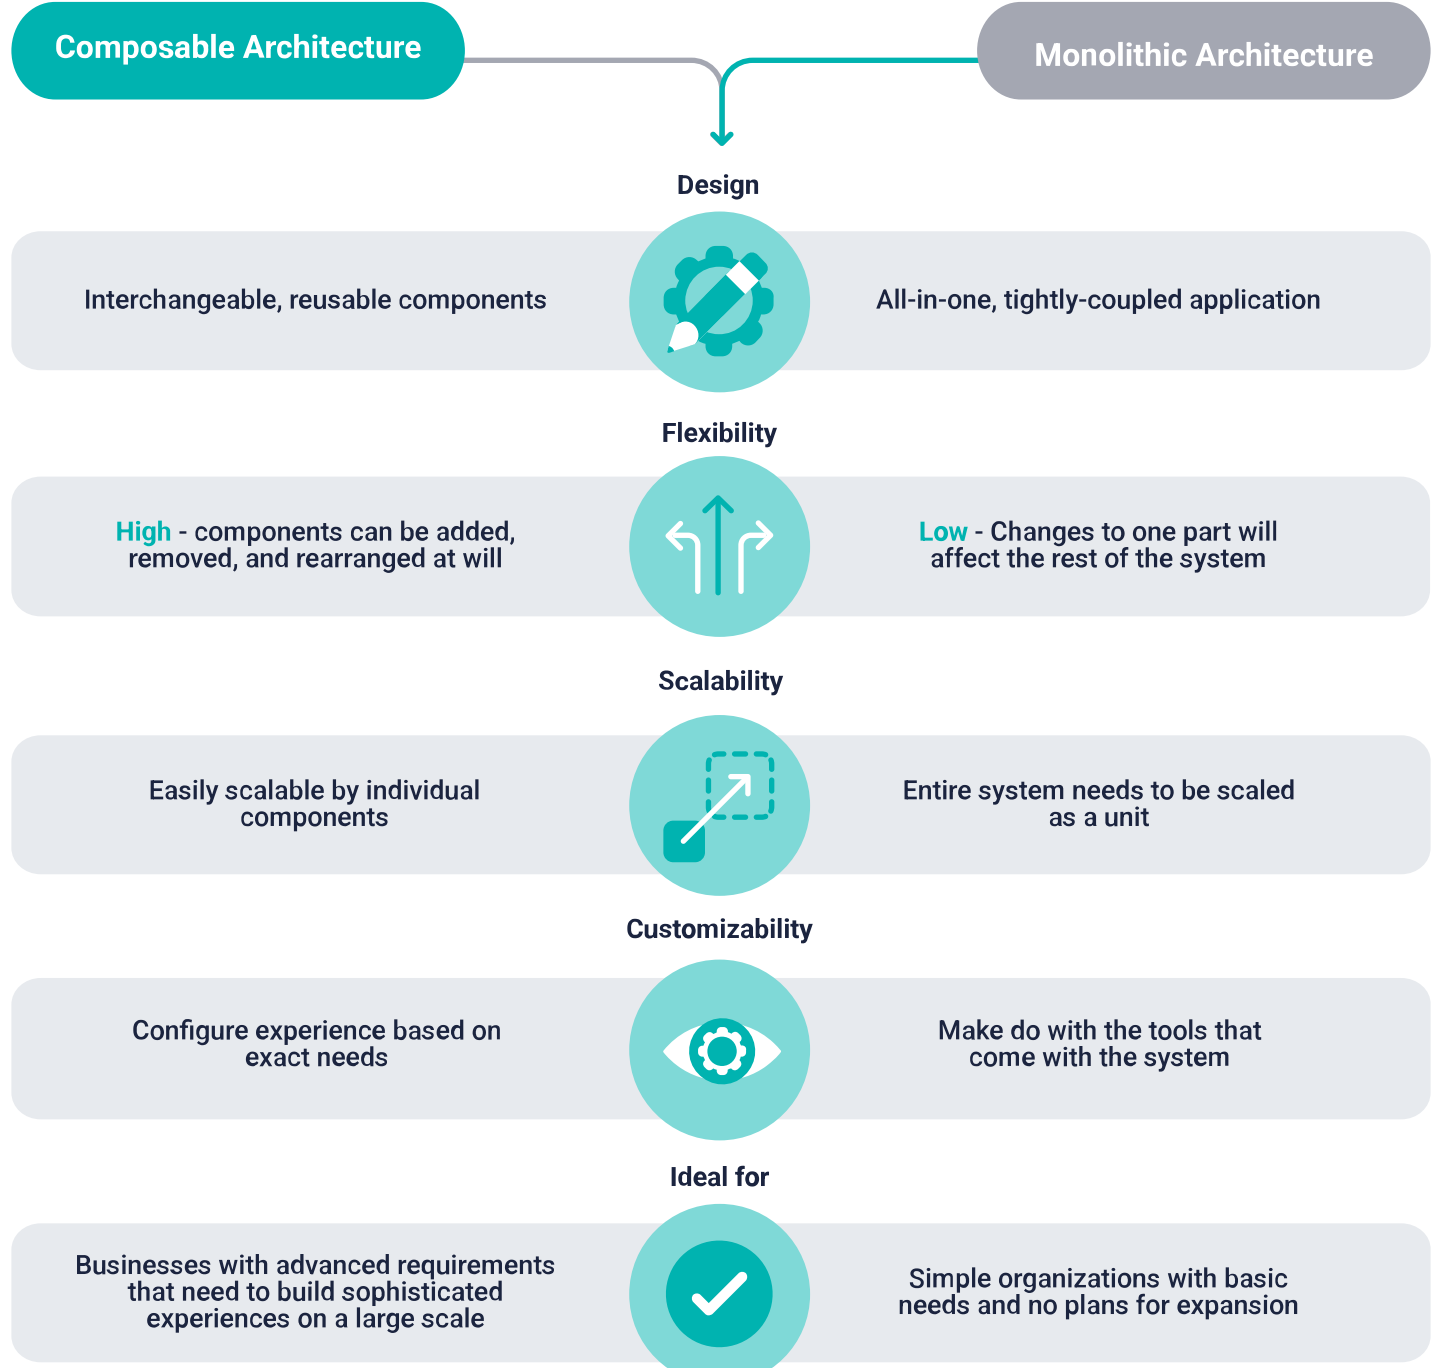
Composable Architecture

Monolithic Architecture

Design

Interchangeable, reusable components

All-in-one, tightly-coupled application

Flexibility

High - components can be added, removed, and rearranged at will

Low - Changes to one part will affect the rest of the system

Scalability

Easily scalable by individual components

Entire system needs to be scaled as a unit

Customizability

Configure experience based on exact needs

Make do with the tools that come with the system

Ideal for

Businesses with advanced requirements that need to build sophisticated experiences on a large scale

Simple organizations with basic needs and no plans for expansion